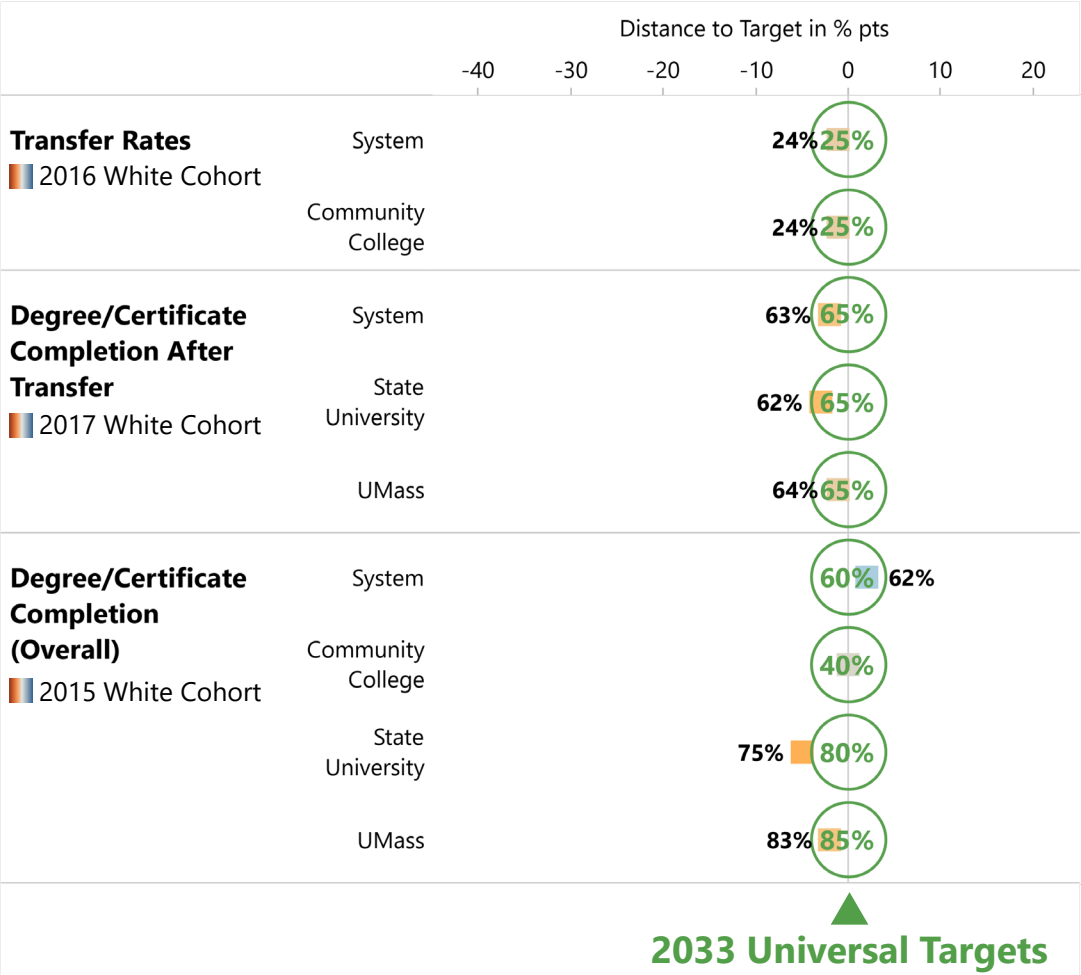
Distance to Target in % pts

-40 -30 -20 -10 0 10 20

**Transfer Rates**
2016 White Cohort

System 24% 25%

Community College 24% 25%

**Degree/Certificate Completion After Transfer**
2017 White Cohort

System 63% 65%

State University 62% 65%

UMass 64% 65%

**Degree/Certificate Completion (Overall)**
2015 White Cohort

System 60% 62%

Community College 40%

State University 75% 80%

UMass 83% 85%

2033 Universal Targets